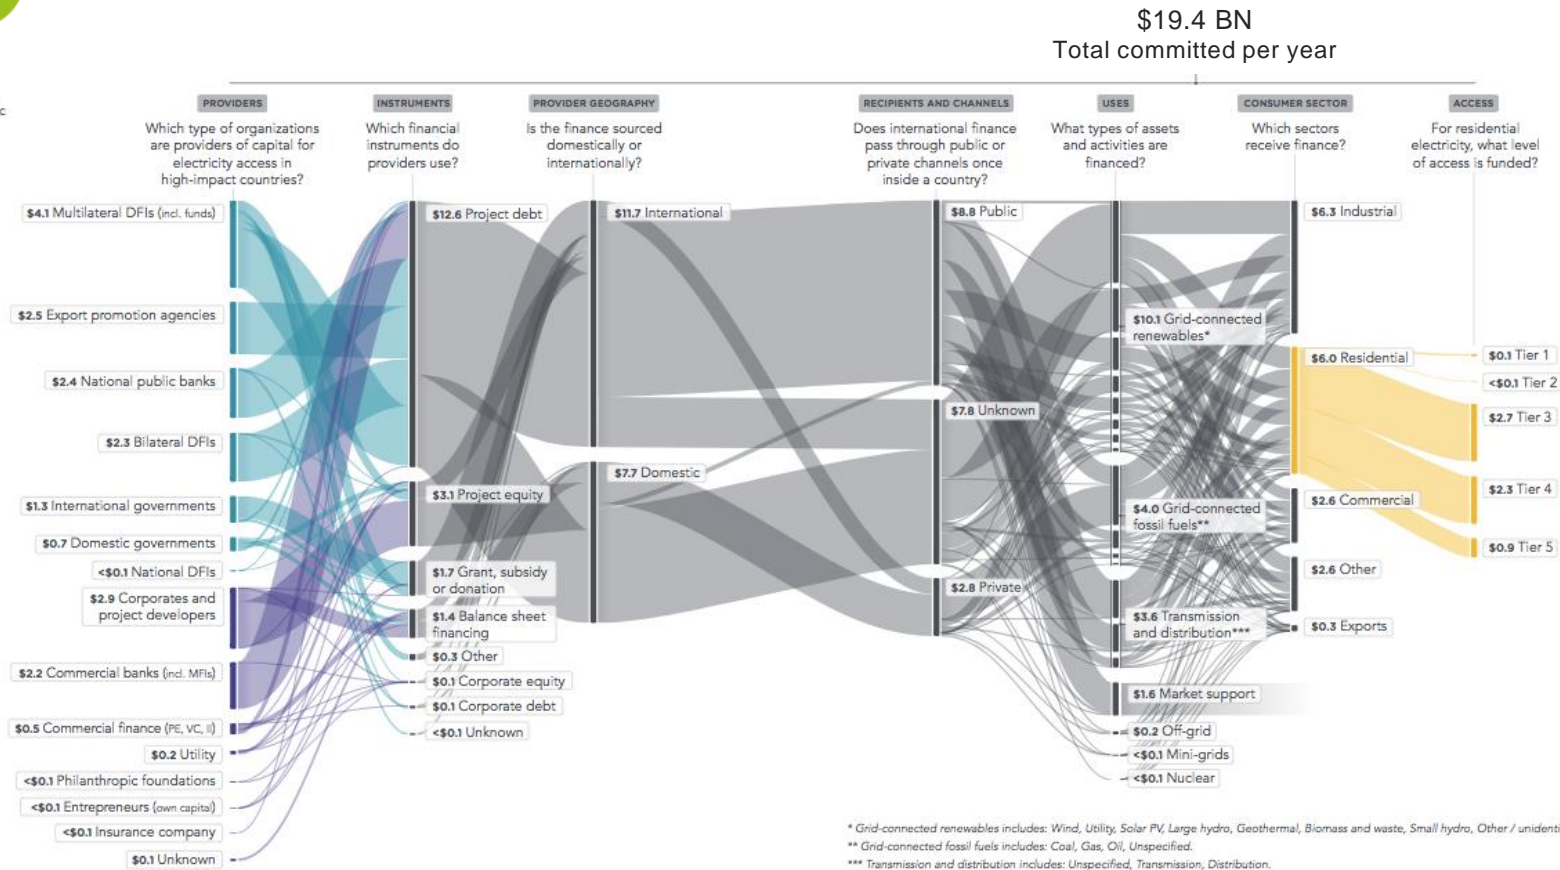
$19.4 BN
Total committed per year

PROVIDERS
Which type of organizations are providers of capital for electricity access in high-impact countries?

INSTRUMENTS
Which financial instruments do providers use?

PROVIDER GEOGRAPHY
Is the finance sourced domestically or internationally?

RECIPIENTS AND CHANNELS
Does international finance pass through public or private channels once inside a country?

USES
What types of assets and activities are financed?

CONSUMER SECTOR
Which sectors receive finance?

ACCESS
For residential electricity, what level of access is funded?

$4.1 Multilateral DFIs (incl. funds)
$2.5 Export promotion agencies
$2.4 National public banks
$2.3 Bilateral DFIs
$1.3 International governments
$0.7 Domestic governments
<$0.1 National DFIs
$2.9 Corporates and project developers
$2.2 Commercial banks (incl. MFIs)
$0.5 Commercial finance (PE, VC, II)
$0.2 Utility
<$0.1 Philanthropic foundations
<$0.1 Entrepreneurs (own capital)
<$0.1 Insurance company
$0.1 Unknown

$12.6 Project debt
$3.1 Project equity
$1.7 Grant, subsidy or donation
$1.4 Balance sheet financing
$0.3 Other
$0.1 Corporate equity
$0.1 Corporate debt
<$0.1 Unknown

$11.7 International
$7.7 Domestic

$8.8 Public
$7.8 Unknown
$2.8 Private

$10.1 Grid-connected renewables*
$4.0 Grid-connected fossil fuels**
$3.6 Transmission and distribution***
$1.6 Market support
$0.2 Off-grid
<$0.1 Mini-grids
<$0.1 Nuclear

$6.3 Industrial
$6.0 Residential
$2.6 Commercial
$2.6 Other
$0.3 Exports

$0.1 Tier 1
<$0.1 Tier 2
$2.7 Tier 3
$2.3 Tier 4
$0.9 Tier 5

* Grid-connected renewables includes: Wind, Utility, Solar PV, Large hydro, Geothermal, Biomass and waste, Small hydro, Other / unidenti
** Grid-connected fossil fuels includes: Coal, Gas, Oil, Unspecified.
*** Transmission and distribution includes: Unspecified, Transmission, Distribution.